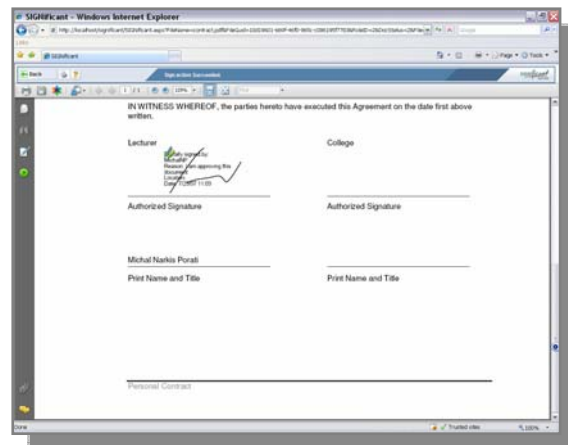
SIGNificant - Windows Internet Explorer

http://localhost/significant/SIGNificant.aspx?FileName=contract.pdf&FileGuid=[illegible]

SIGNificant

Back

Signature Succeeded

SIGNificant

1 / 1

IN WITNESS WHEREOF, the parties hereto have executed this Agreement on the date first above written.

Lecturer

College

Digitally signed by: Michal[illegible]
Reason: I am approving this document
Location:
Date: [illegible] 11:00

Authorized Signature

Authorized Signature

Michal Narkis Porati

Print Name and Title

Print Name and Title

Personal Contract

Done

Trusted sites

100%